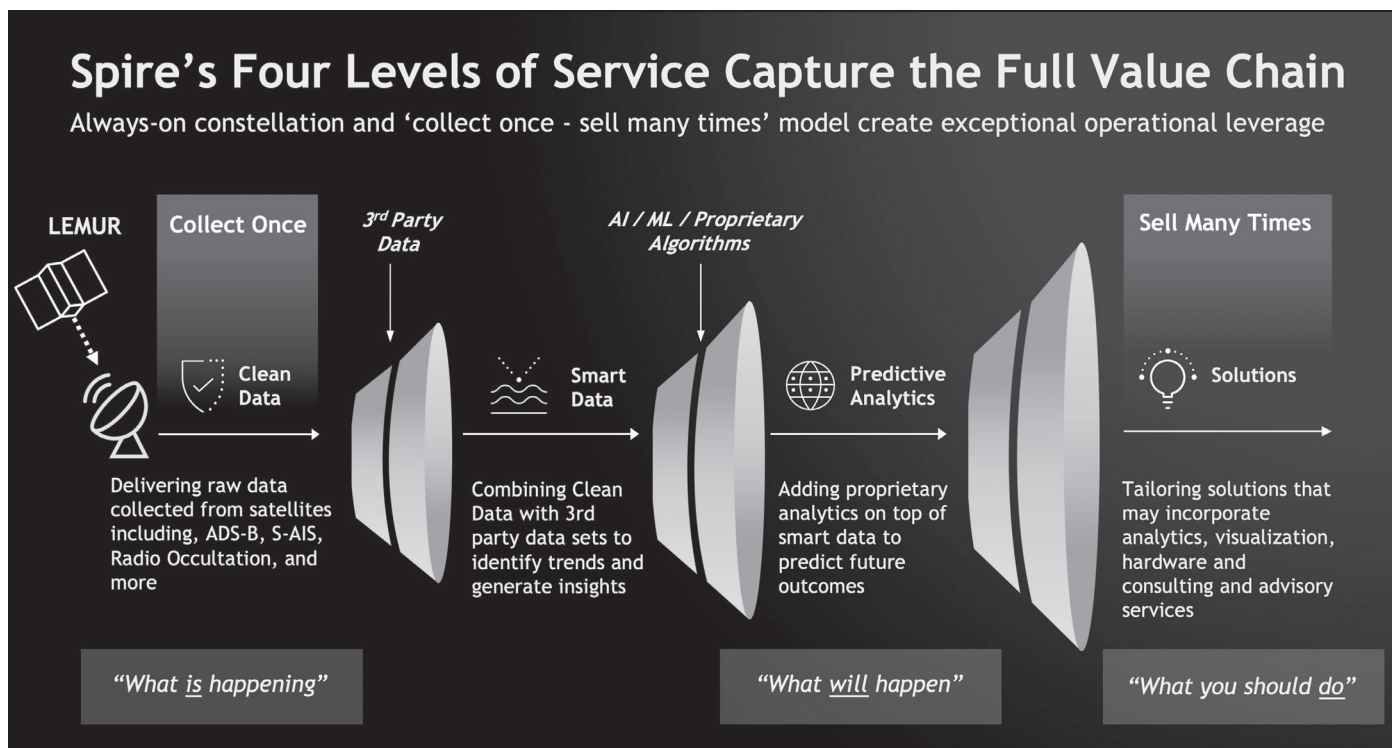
Spire's Four Levels of Service Capture the Full Value Chain

Always-on constellation and 'collect once - sell many times' model create exceptional operational leverage

LEMUR

Collect Once

Clean Data

Delivering raw data collected from satellites including, ADS-B, S-AIS, Radio Occultation, and more

$3^{rd}$ Party Data

Smart Data

Combining Clean Data with 3rd party data sets to identify trends and generate insights

AI / ML / Proprietary Algorithms

Predictive Analytics

Adding proprietary analytics on top of smart data to predict future outcomes

Sell Many Times

Solutions

Tailoring solutions that may incorporate analytics, visualization, hardware and consulting and advisory services

"What is happening"

"What will happen"

"What you should do"